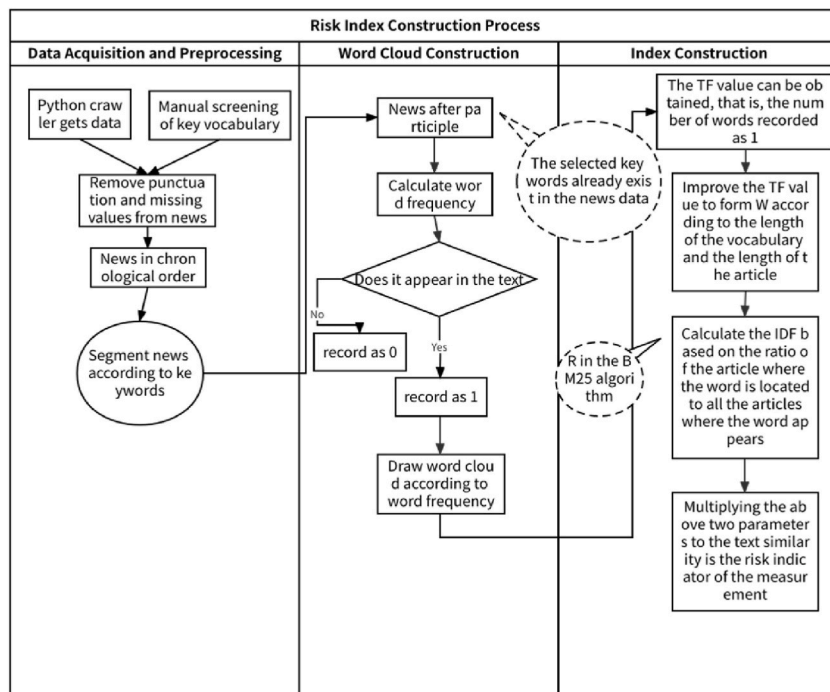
Risk Index Construction Process

Data Acquisition and Preprocessing

Word Cloud Construction

Index Construction

Python crawler gets data

Manual screening of key vocabulary

Remove punctuation and missing values from news

News in chronological order

Segment news according to keywords

News after participle

Calculate word frequency

Does it appear in the text

No

record as 0

Yes

record as 1

Draw word cloud according to word frequency

The selected key words already exist in the news data

R in the BM25 algorithm

The TF value can be obtained, that is, the number of words recorded as 1

Improve the TF value to form W according to the length of the vocabulary and the length of the article

Calculate the IDF based on the ratio of the article where the word is located to all the articles where the word appears

Multiplying the above two parameters to the text similarity is the risk indicator of the measurement